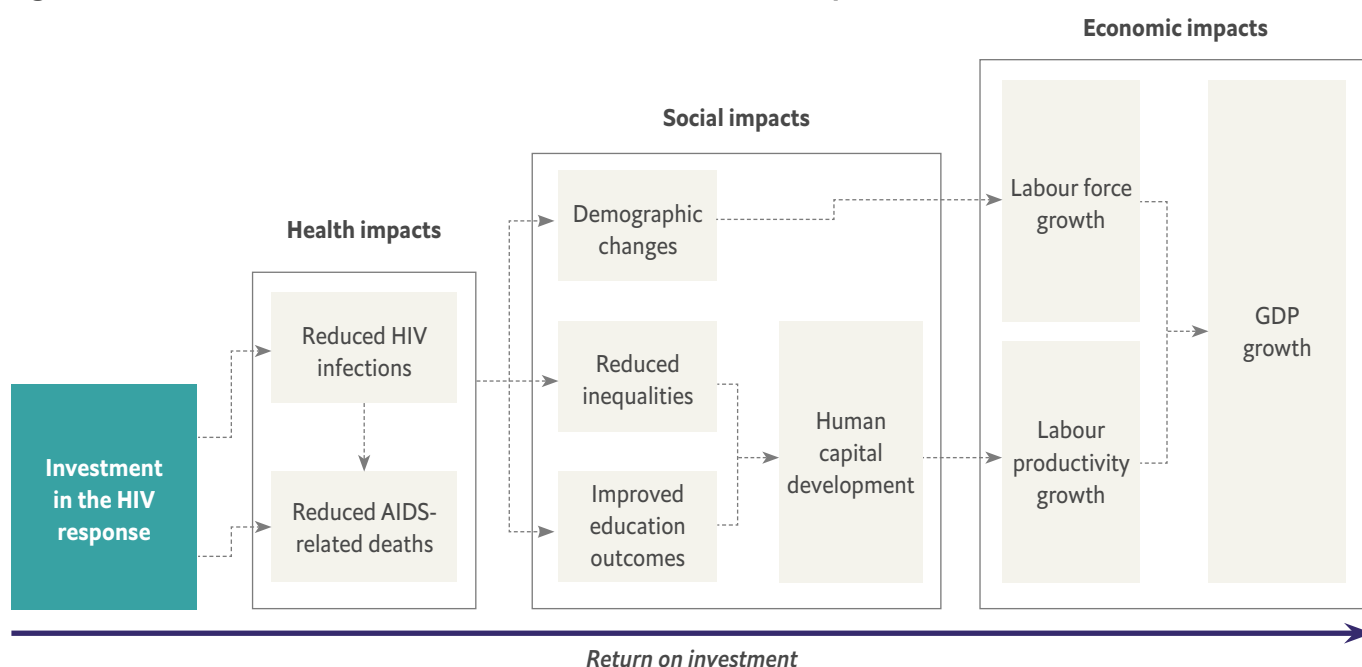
Economic impacts

Social impacts

Health impacts

Investment in the HIV response

Reduced HIV infections

Reduced AIDS-related deaths

Demographic changes

Reduced inequalities

Improved education outcomes

Human capital development

Labour force growth

Labour productivity growth

GDP growth

Return on investment